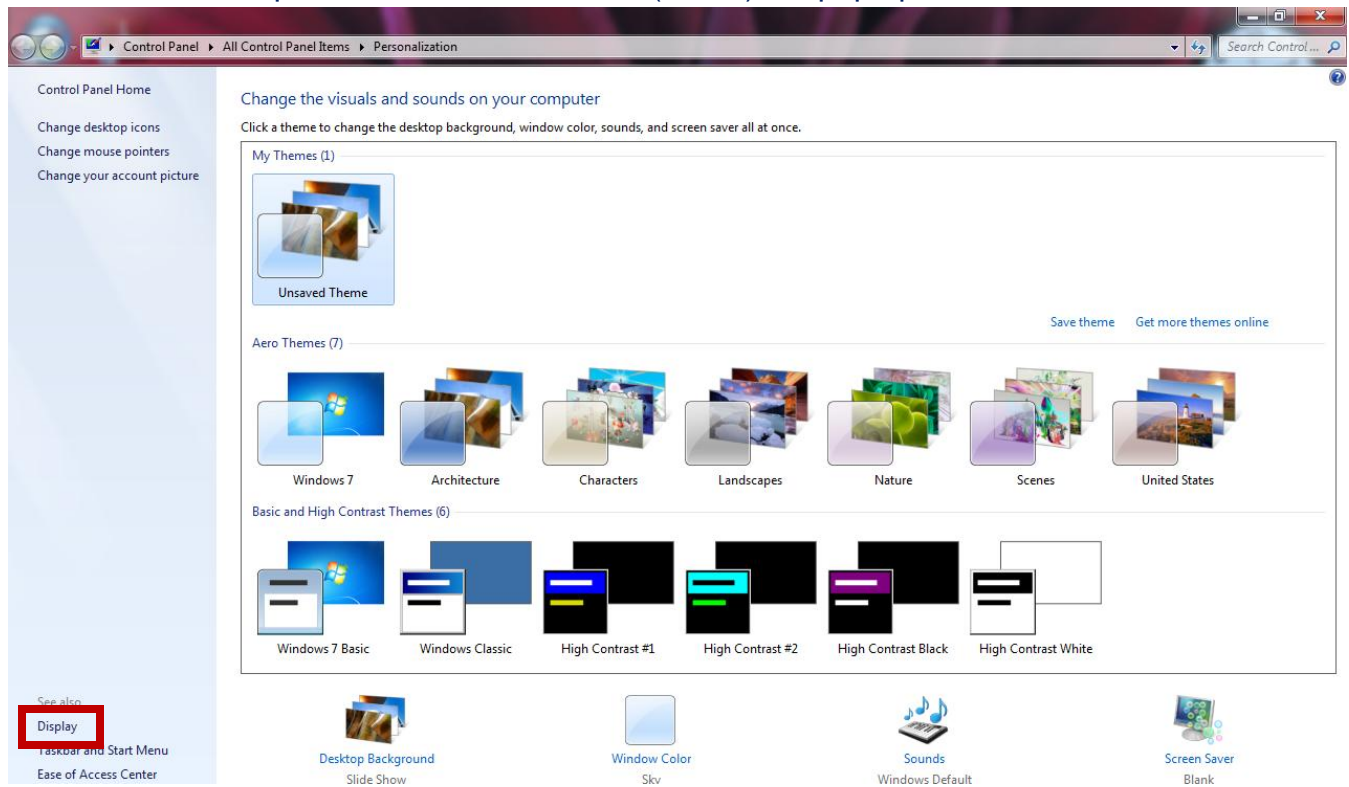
Control Panel ▸ All Control Panel Items ▸ Personalization

Search Control ...

Control Panel Home

Change desktop icons

Change mouse pointers

Change your account picture

Change the visuals and sounds on your computer

Click a theme to change the desktop background, window color, sounds, and screen saver all at once.

My Themes (1)

Unsaved Theme

Save theme

Get more themes online

Aero Themes (7)

Windows 7

Architecture

Characters

Landscapes

Nature

Scenes

United States

Basic and High Contrast Themes (6)

Windows 7 Basic

Windows Classic

High Contrast #1

High Contrast #2

High Contrast Black

High Contrast White

See also

Display

Taskbar and Start Menu

Ease of Access Center

Desktop Background

Slide Show

Window Color

Sky

Sounds

Windows Default

Screen Saver

Blank